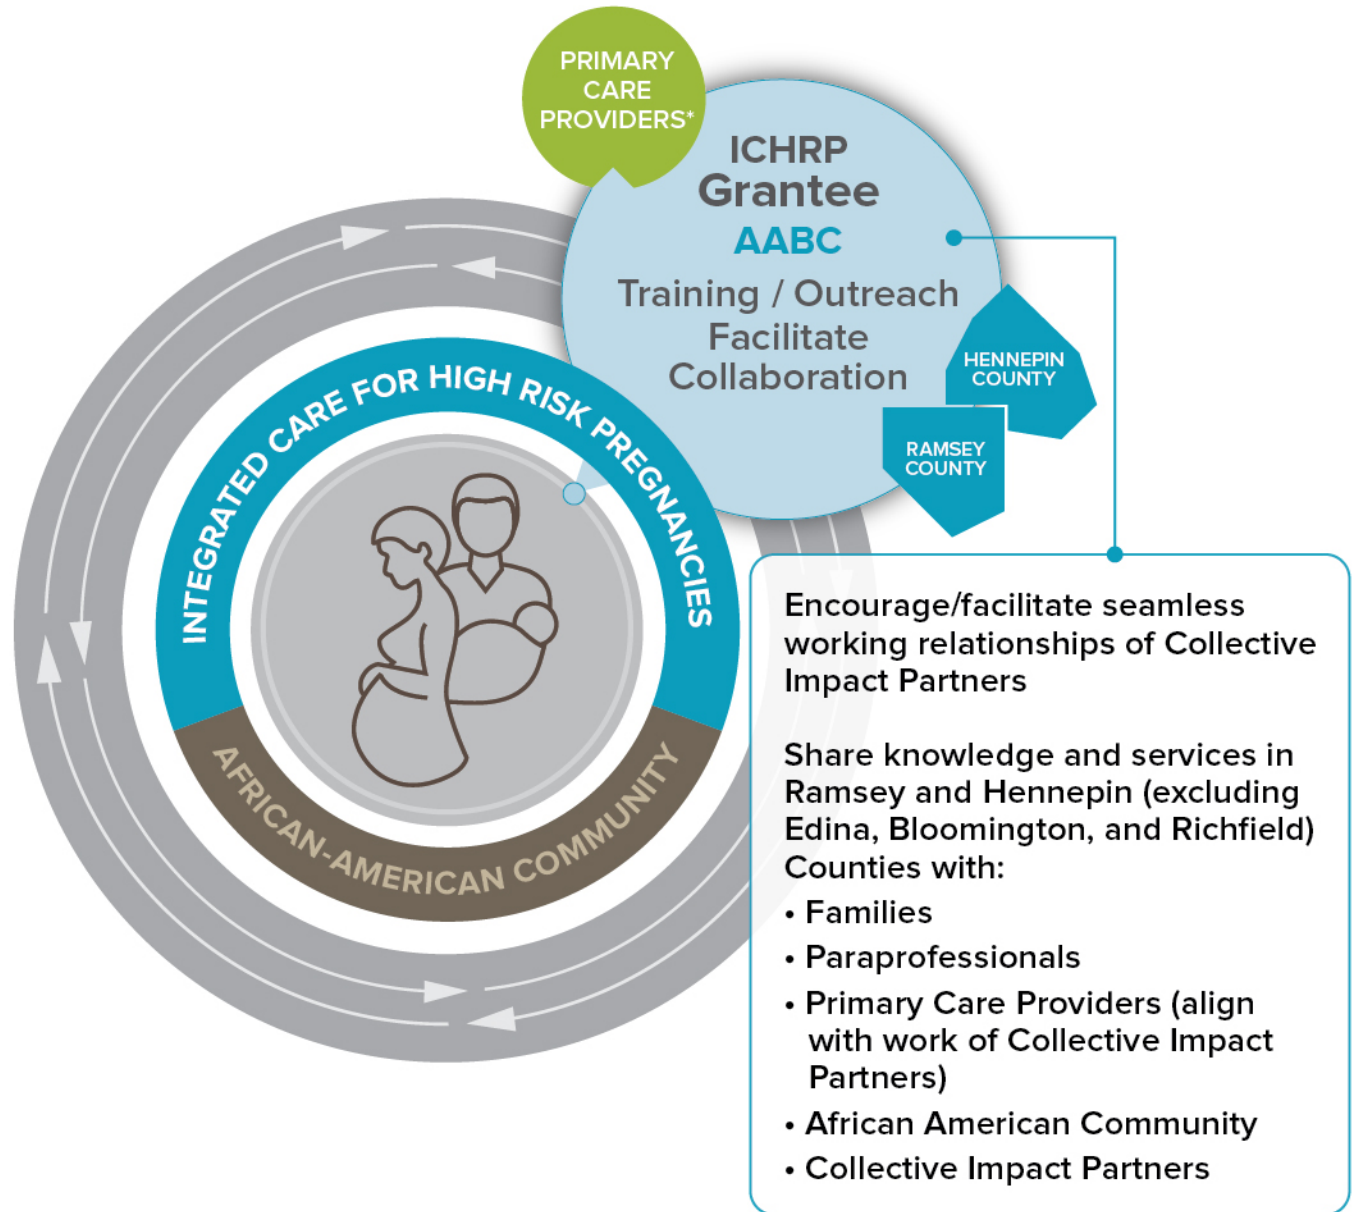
PRIMARY CARE PROVIDERS*

ICHRP
Grantee
AABC
Training / Outreach
Facilitate
Collaboration

HENNEPIN COUNTY

RAMSEY COUNTY

INTEGRATED CARE FOR HIGH RISK PREGNANCIES

AFRICAN-AMERICAN COMMUNITY

Encourage/facilitate seamless working relationships of Collective Impact Partners

Share knowledge and services in Ramsey and Hennepin (excluding Edina, Bloomington, and Richfield) Counties with:

• Families
• Paraprofessionals
• Primary Care Providers (align with work of Collective Impact Partners)
• African American Community
• Collective Impact Partners